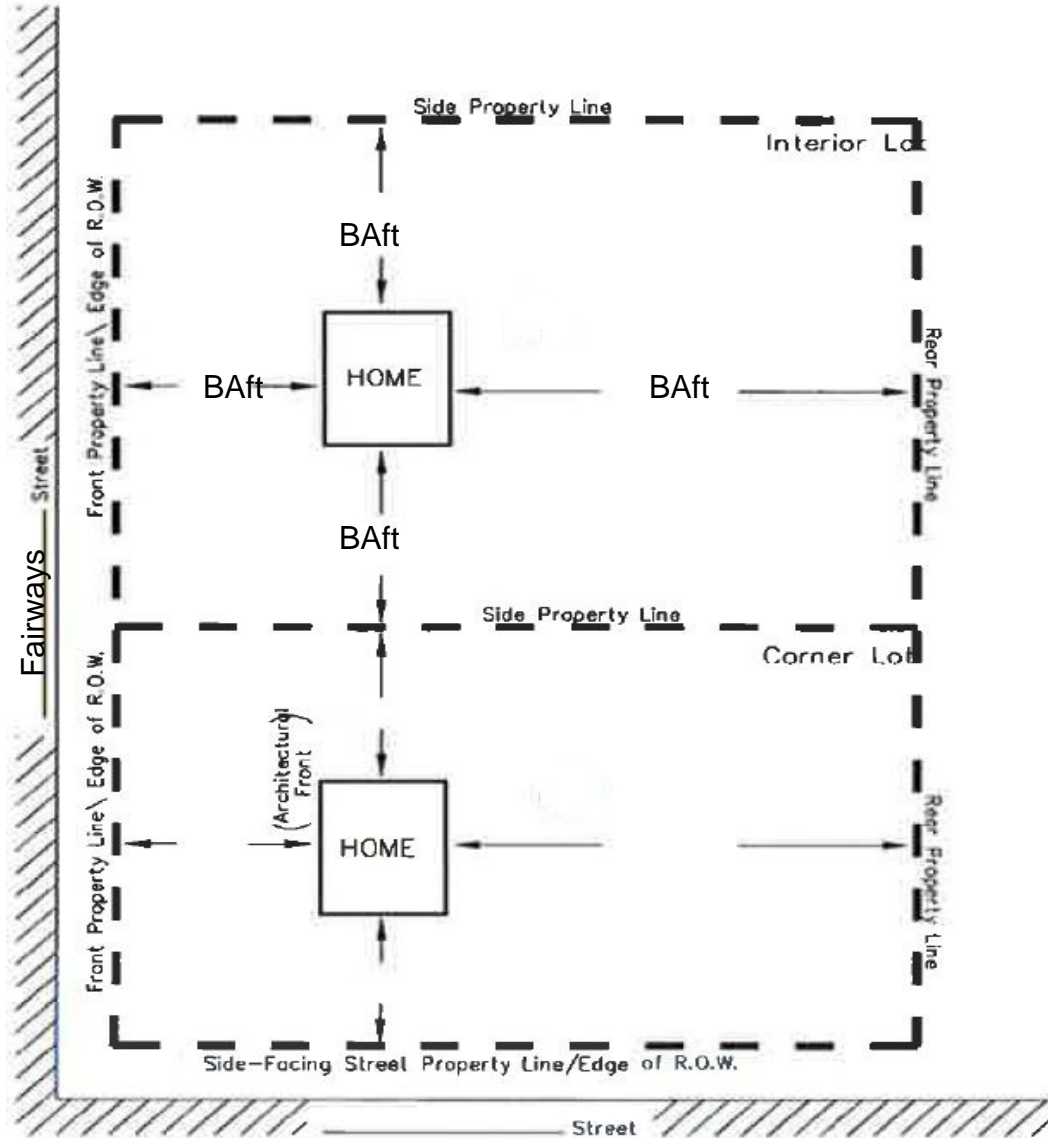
Side Property Line

Interior Lot

BAft

Front Property Line\ Edge of R.O.W.

BAft

HOME

BAft

Rear Property Line

BAft

Street

Fairways

Side Property Line

Corner Lot

Front Property Line\ Edge of R.O.W.

(Architectural Front)

HOME

Rear Property Line

Side-Facing Street Property Line/Edge of R.O.W.

Street